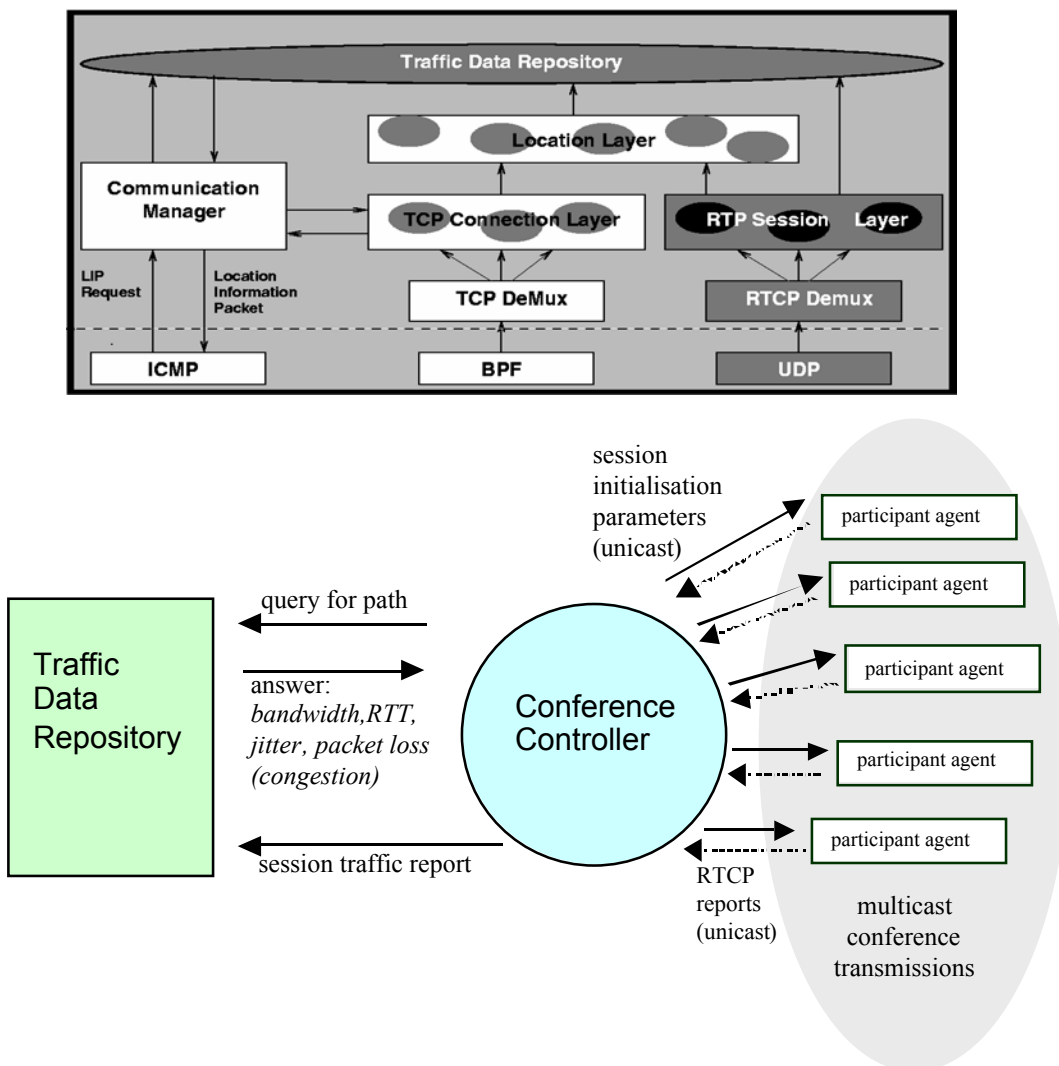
Traffic Data Repository

Location Layer

Communication Manager

TCP Connection Layer

RTP Session Layer

LIP Request

Location Information Packet

TCP DeMux

RTCP Demux

ICMP

BPF

UDP

session initialisation parameters (unicast)

participant agent

participant agent

participant agent

participant agent

participant agent

query for path

Traffic Data Repository

answer: *bandwidth,RTT, jitter, packet loss (congestion)*

Conference Controller

session traffic report

RTCP reports (unicast)

multicast conference transmissions